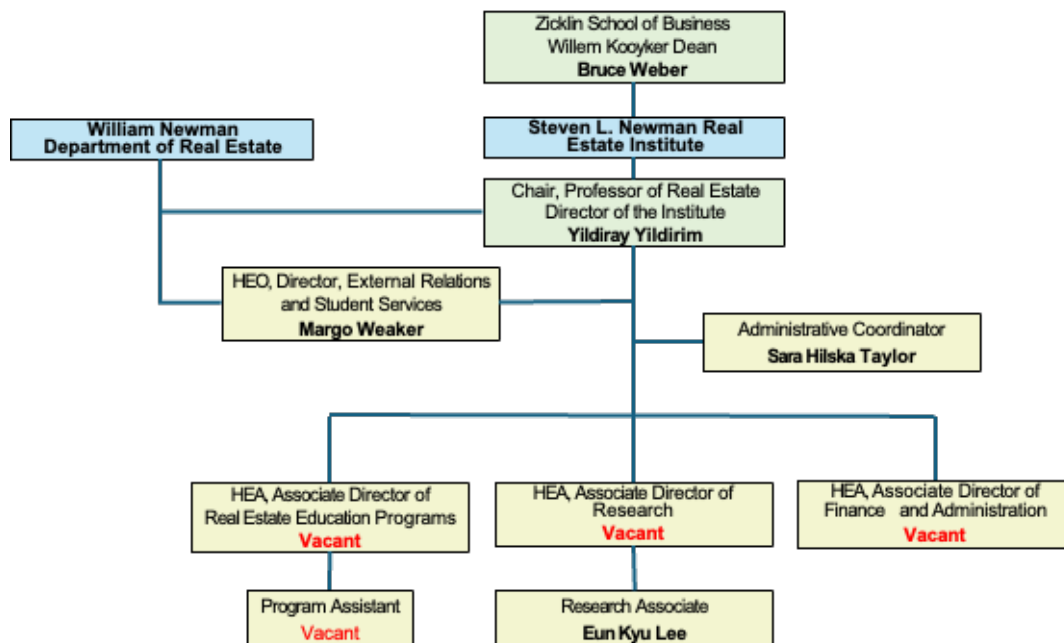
Zicklin School of Business
Willem Kooyker Dean
**Bruce Weber**

**William Newman Department of Real Estate**

**Steven L. Newman Real Estate Institute**

Chair, Professor of Real Estate
Director of the Institute
**Yildiray Yildirim**

HEO, Director, External Relations and Student Services
**Margo Weaker**

Administrative Coordinator
**Sara Hilska Taylor**

HEA, Associate Director of Real Estate Education Programs
**Vacant**

HEA, Associate Director of Research
**Vacant**

HEA, Associate Director of Finance and Administration
**Vacant**

Program Assistant
Vacant

Research Associate
**Eun Kyu Lee**